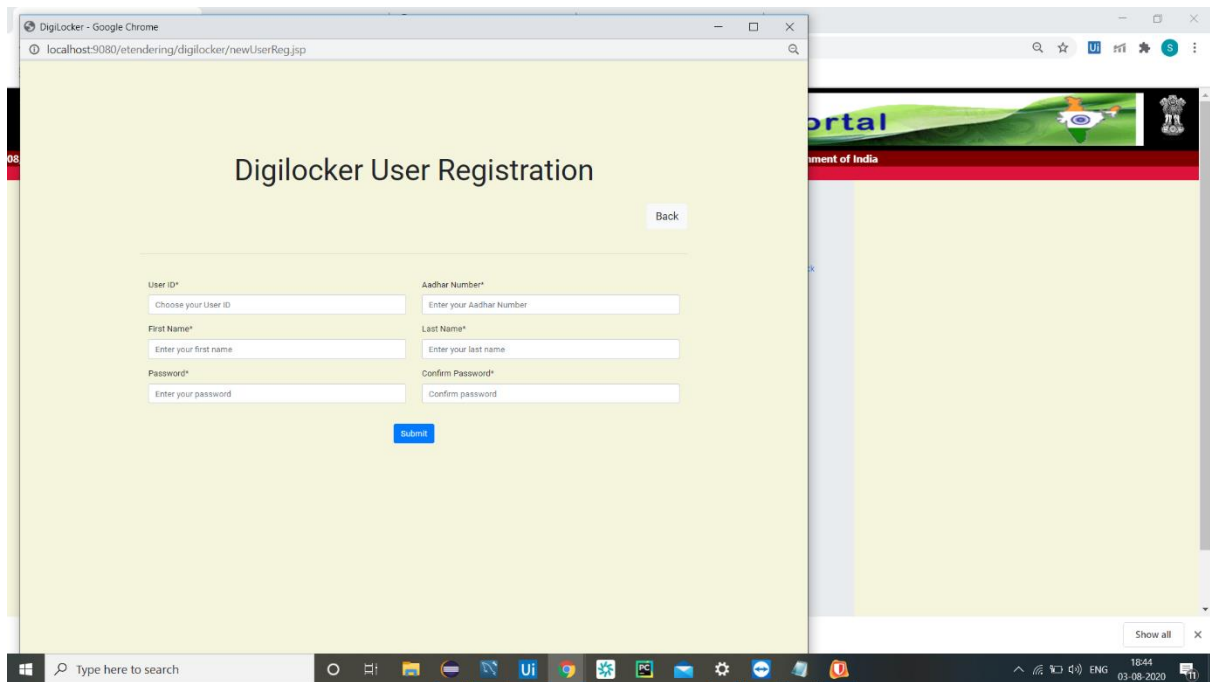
DigiLocker - Google Chrome

localhost:9080/etendering/digilocker/newUserReg.jsp

ortal

nment of India

08

Digilocker User Registration

Back

User ID*
Choose your User ID

Aadhar Number*
Enter your Aadhar Number

First Name*
Enter your first name

Last Name*
Enter your last name

Password*
Enter your password

Confirm Password*
Confirm password

Submit

Show all

Type here to search

ENG 18:44 03-08-2020